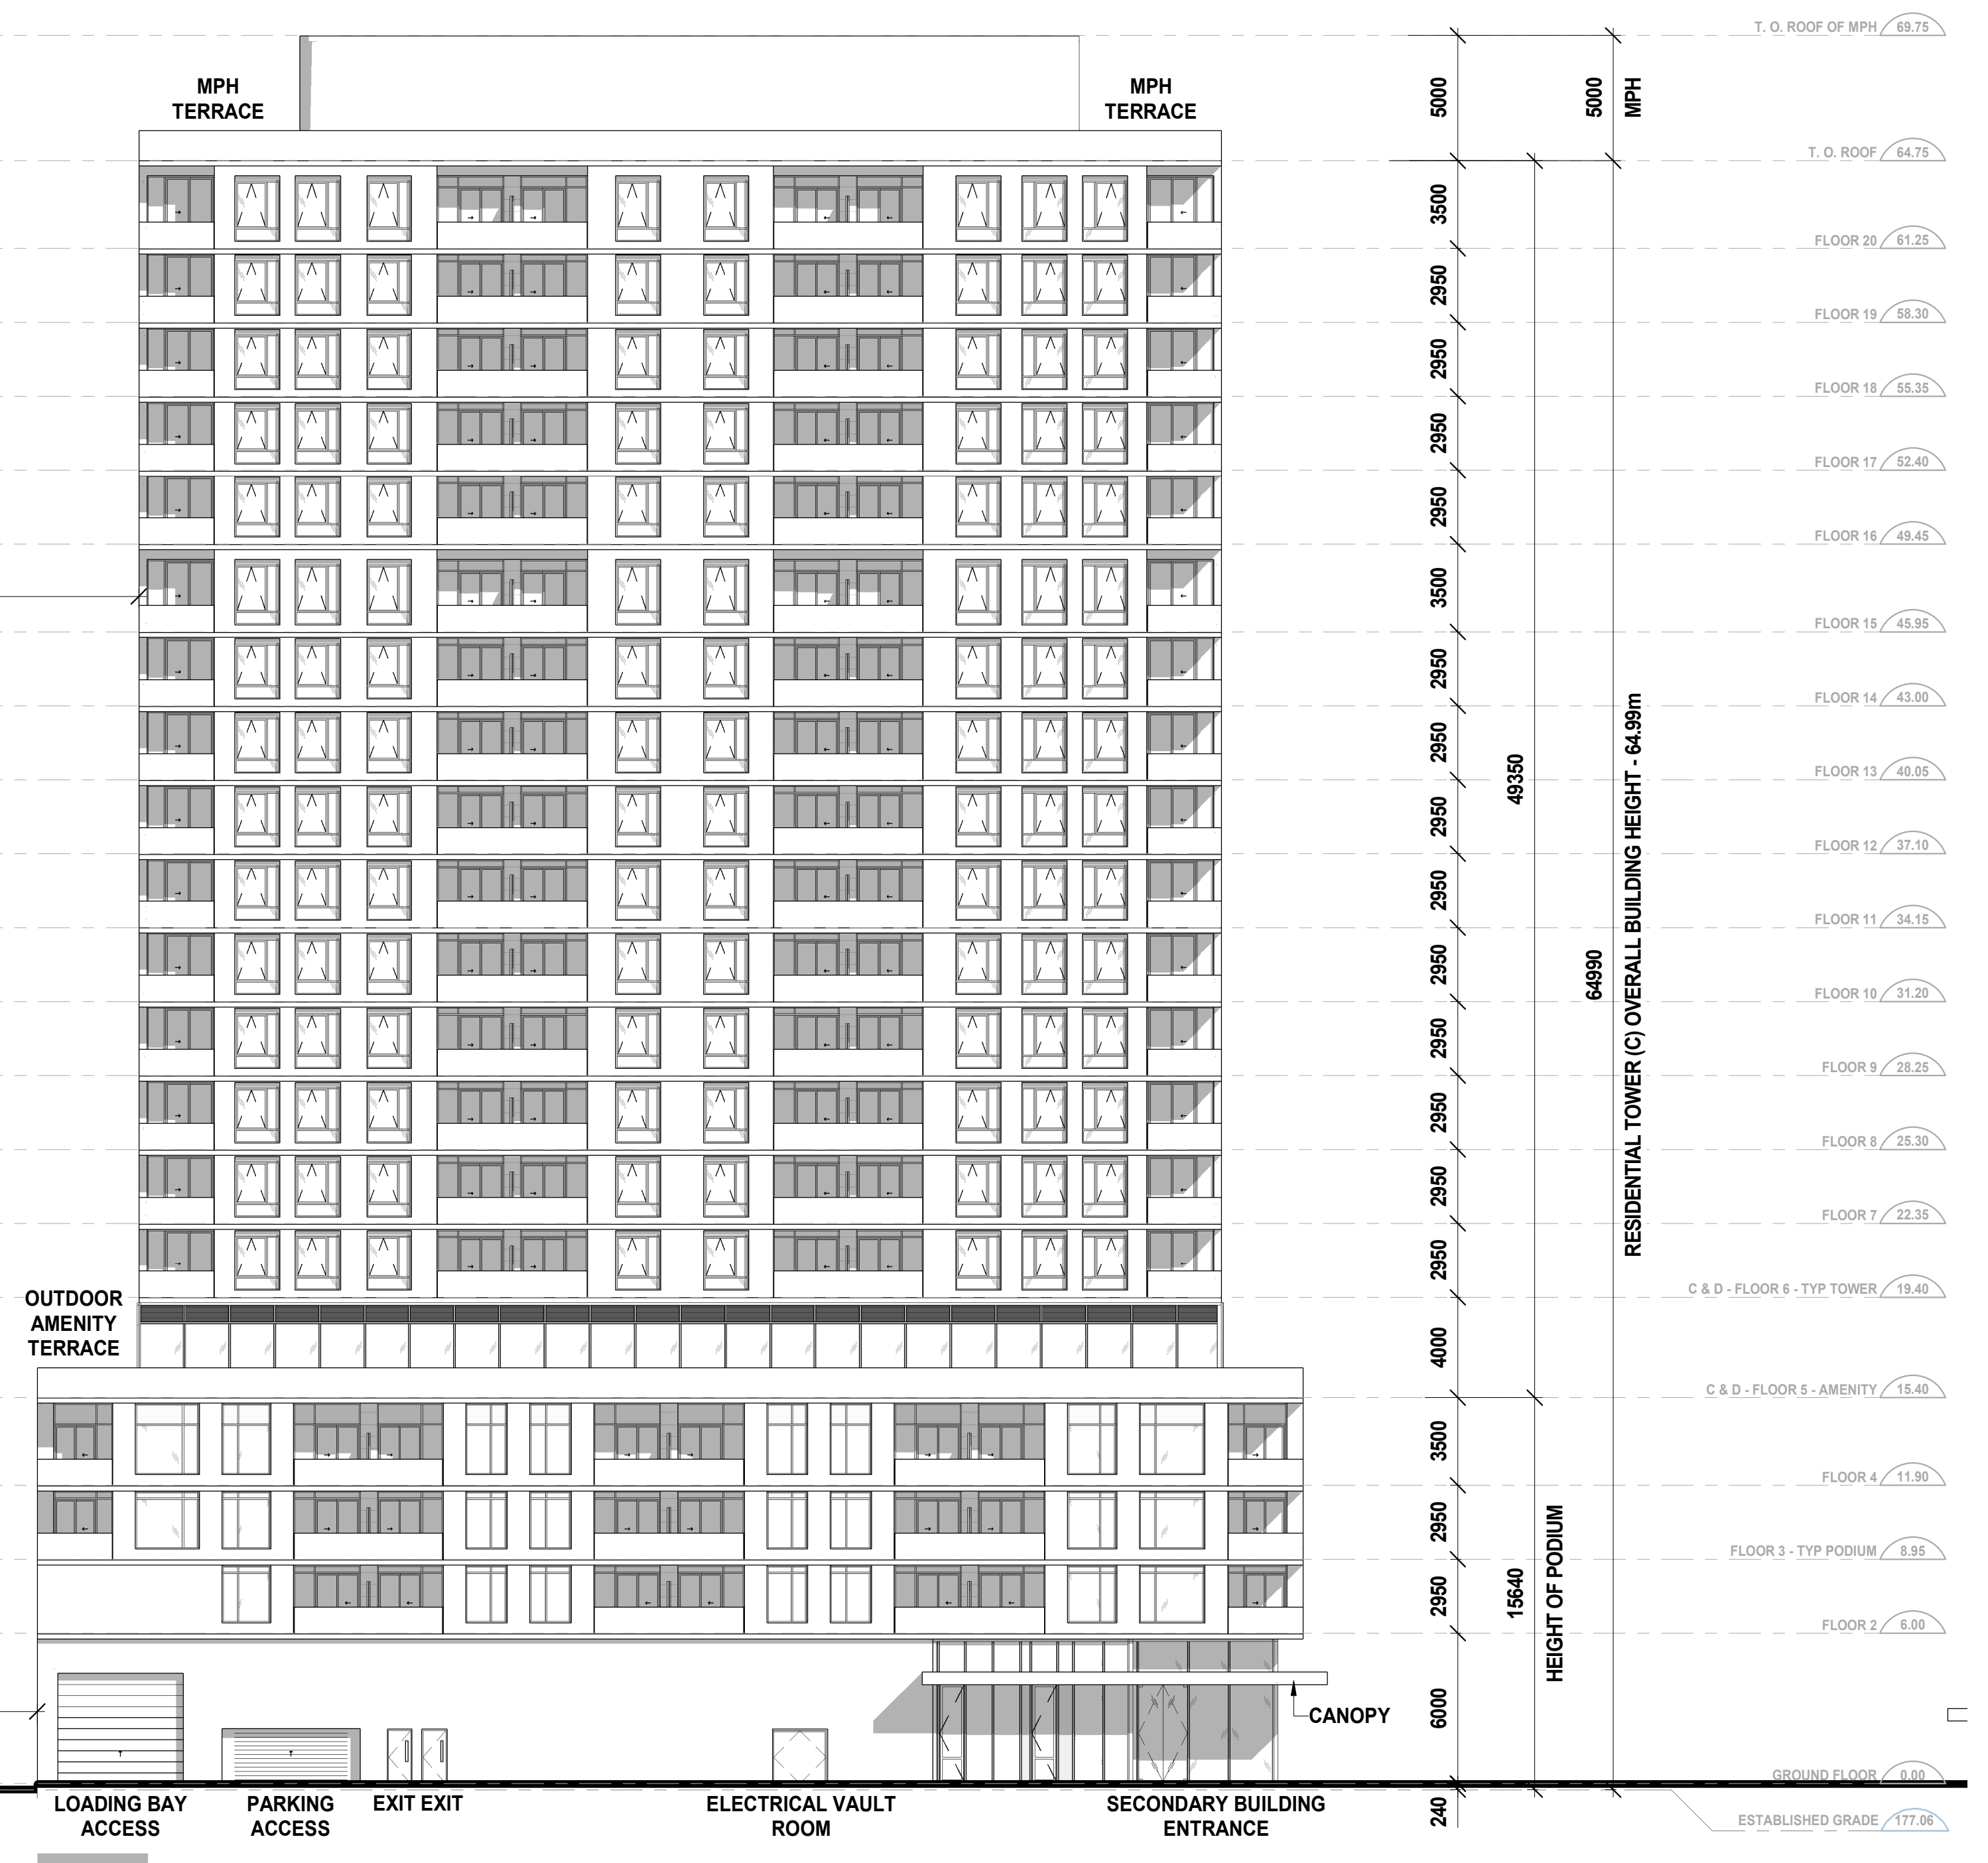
MPH TERRACE

MPH TERRACE

OUTDOOR AMENITY TERRACE

CANOPY

LOADING BAY ACCESS

PARKING ACCESS

EXIT EXIT

ELECTRICAL VAULT ROOM

SECONDARY BUILDING ENTRANCE

5000
3500
2950
2950
2950
2950
3500
2950
2950
2950
2950
2950
2950
2950
2950
2950
4000
3500
2950
2950
6000
240

5000 MPH

49350

64990

RESIDENTIAL TOWER (C) OVERALL BUILDING HEIGHT - 64.99m

15640

HEIGHT OF PODIUM

T. O. ROOF OF MPH 69.75
T. O. ROOF 64.75
FLOOR 20 61.25
FLOOR 19 58.30
FLOOR 18 55.35
FLOOR 17 52.40
FLOOR 16 49.45
FLOOR 15 45.95
FLOOR 14 43.00
FLOOR 13 40.05
FLOOR 12 37.10
FLOOR 11 34.15
FLOOR 10 31.20
FLOOR 9 28.25
FLOOR 8 25.30
FLOOR 7 22.35
C & D - FLOOR 6 - TYP TOWER 19.40
C & D - FLOOR 5 - AMENITY 15.40
FLOOR 4 11.90
FLOOR 3 - TYP PODIUM 8.95
FLOOR 2 6.00
GROUND FLOOR 0.00
ESTABLISHED GRADE 177.06